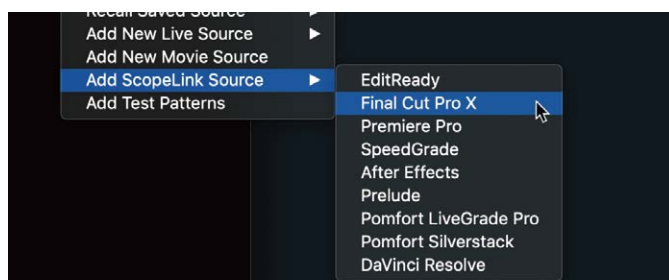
Recall Saved Source
Add New Live Source
Add New Movie Source
Add ScopeLink Source
Add Test Patterns

EditReady
Final Cut Pro X
Premiere Pro
SpeedGrade
After Effects
Prelude
Pomfort LiveGrade Pro
Pomfort Silverstack
DaVinci Resolve